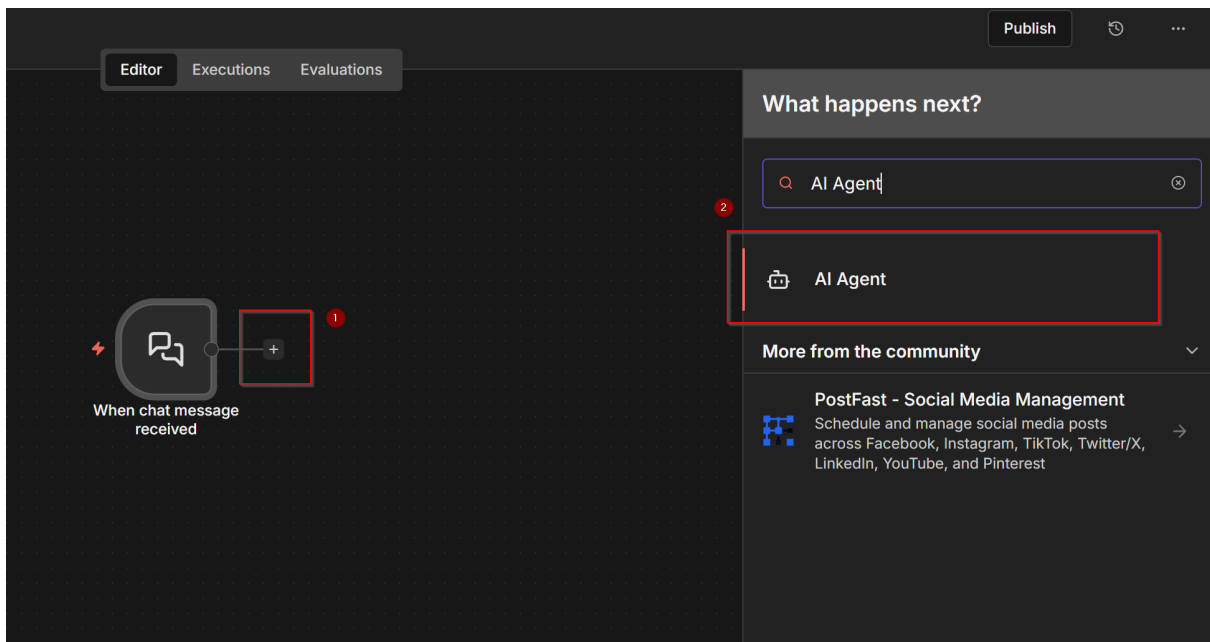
Publish

Editor Executions Evaluations

What happens next?

AI Agent

2

AI Agent

1

When chat message received

More from the community

PostFast - Social Media Management

Schedule and manage social media posts across Facebook, Instagram, TikTok, Twitter/X, LinkedIn, YouTube, and Pinterest